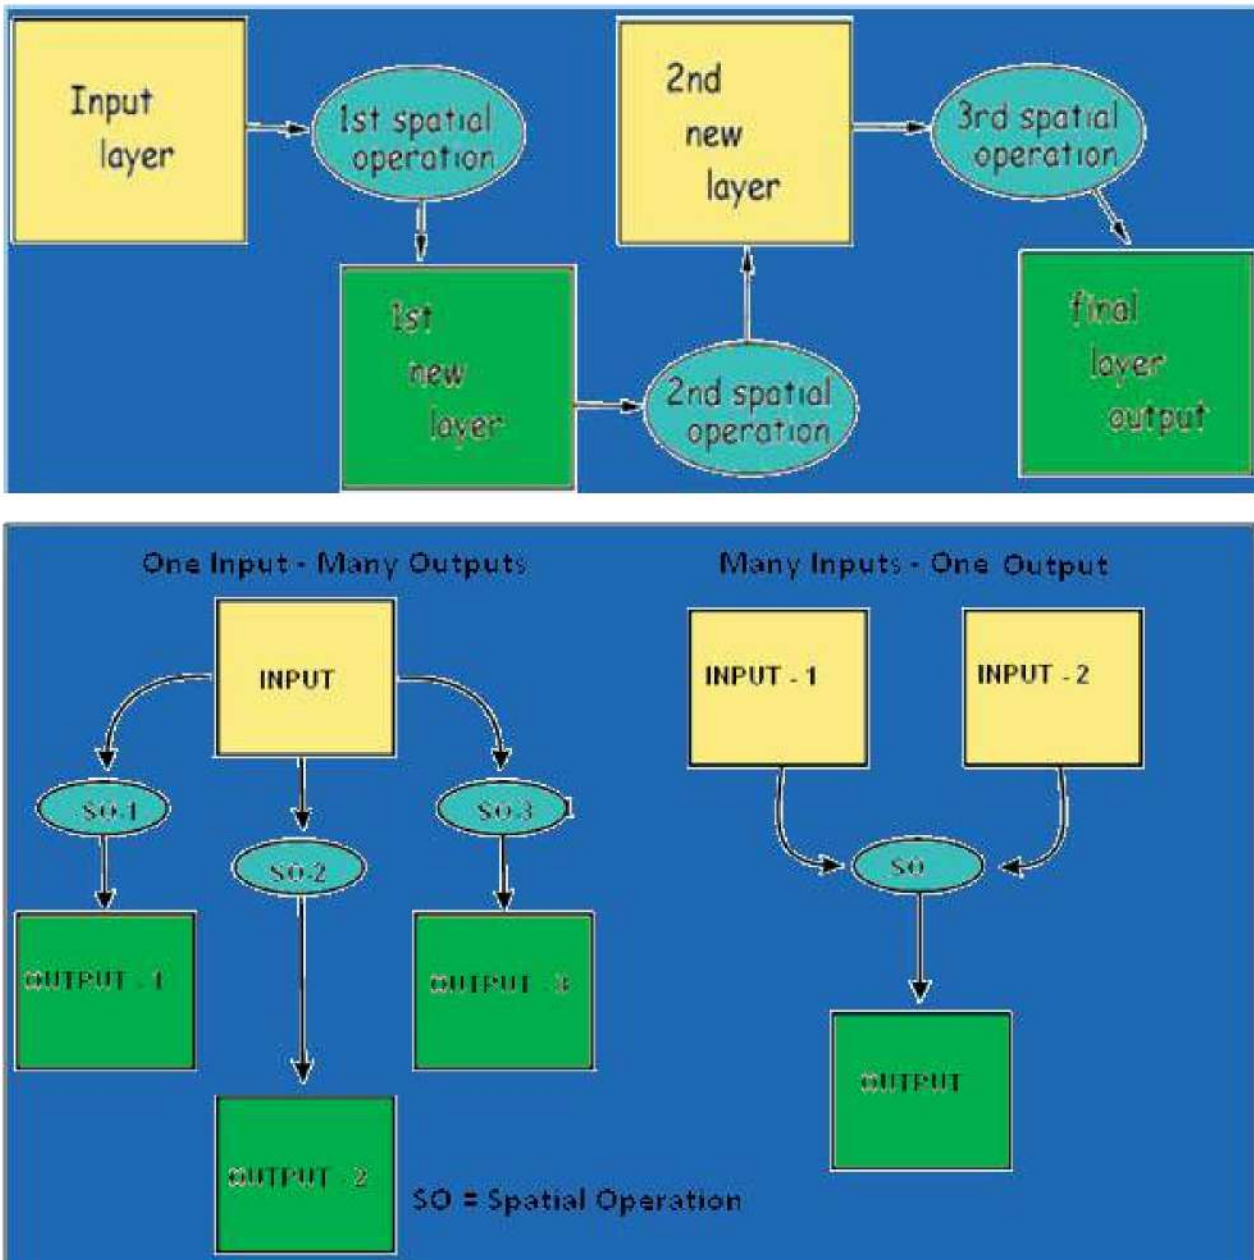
Input layer

1st spatial operation

1st new layer

2nd spatial operation

2nd new layer

3rd spatial operation

final layer output

One Input - Many Outputs

INPUT

SO-1

SO-2

SO-3

OUTPUT - 1

OUTPUT - 2

OUTPUT - 3

Many Inputs - One Output

INPUT - 1

INPUT - 2

SO

OUTPUT

SO = Spatial Operation